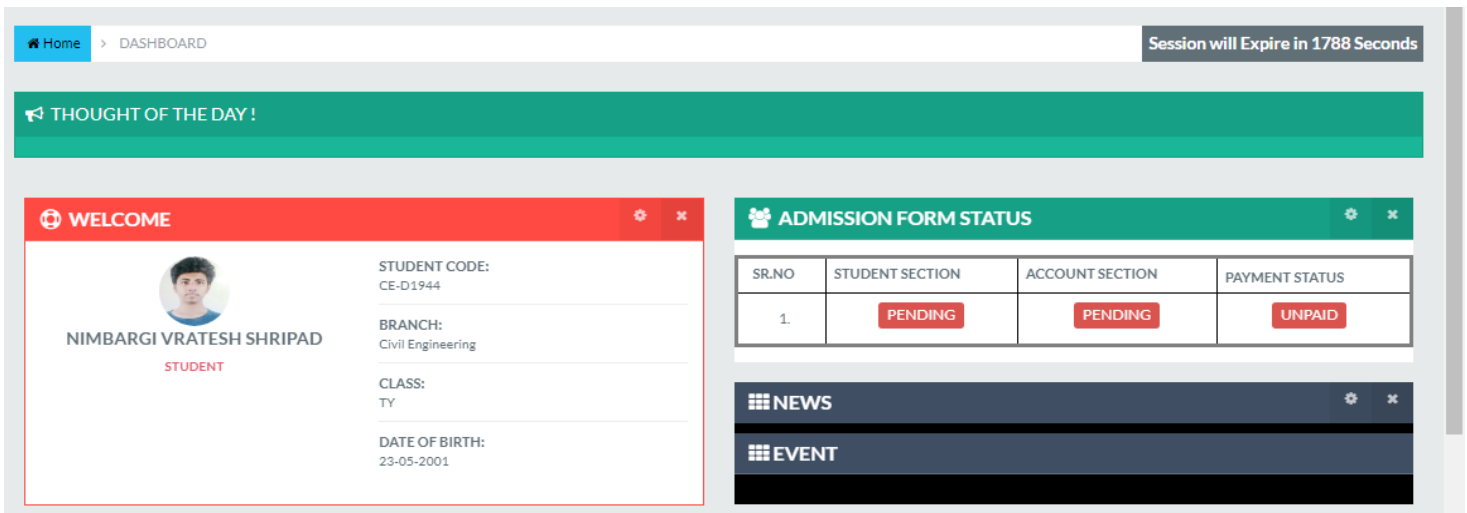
Home > DASHBOARD

Session will Expire in 1788 Seconds

THOUGHT OF THE DAY !

WELCOME

NIMBARGI VRATESH SHRIPAD

STUDENT

STUDENT CODE:
CE-D1944

BRANCH:
Civil Engineering

CLASS:
TY

DATE OF BIRTH:
23-05-2001

ADMISSION FORM STATUS

| SR.NO | STUDENT SECTION | ACCOUNT SECTION | PAYMENT STATUS |
|---|---|---|---|
| 1. | PENDING | PENDING | UNPAID |

NEWS

EVENT